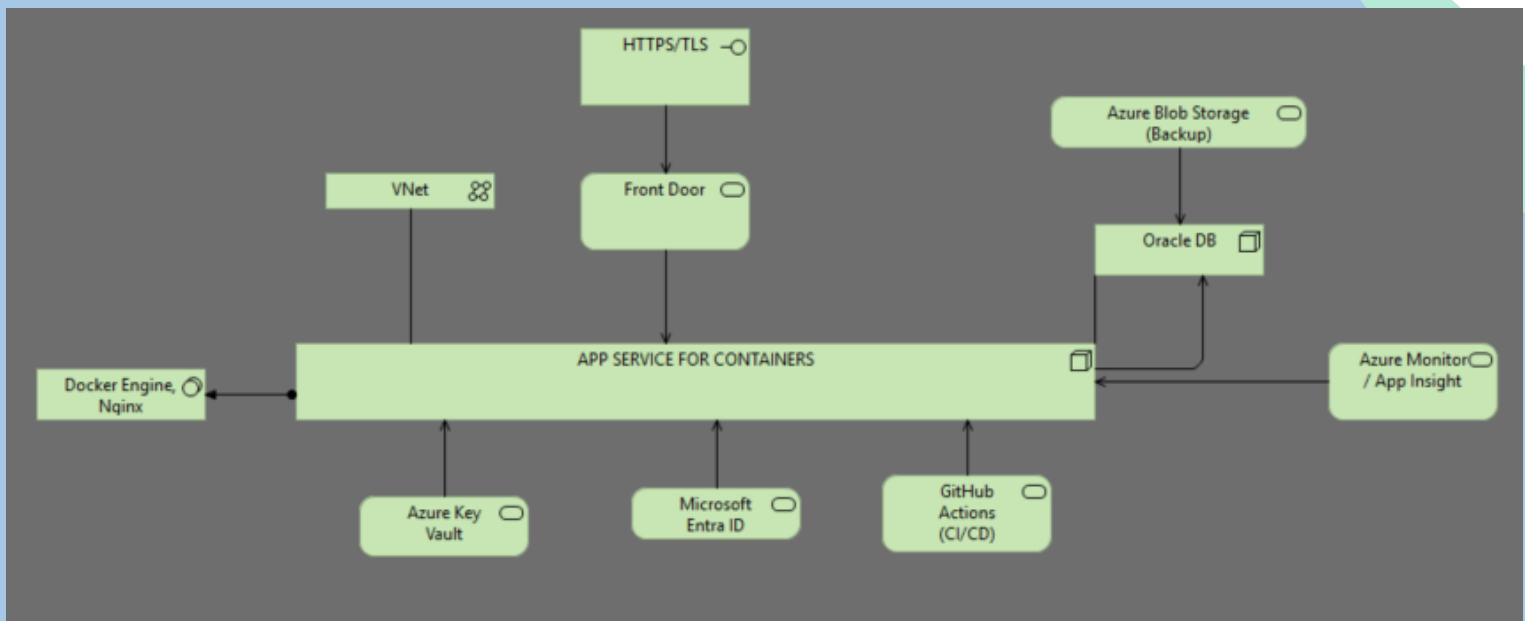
HTTPS/TLS

Azure Blob Storage (Backup)

VNet

Front Door

Oracle DB

APP SERVICE FOR CONTAINERS

Docker Engine, Nqinx

Azure Monitor / App Insight

Azure Key Vault

Microsoft Entra ID

GitHub Actions (CI/CD)